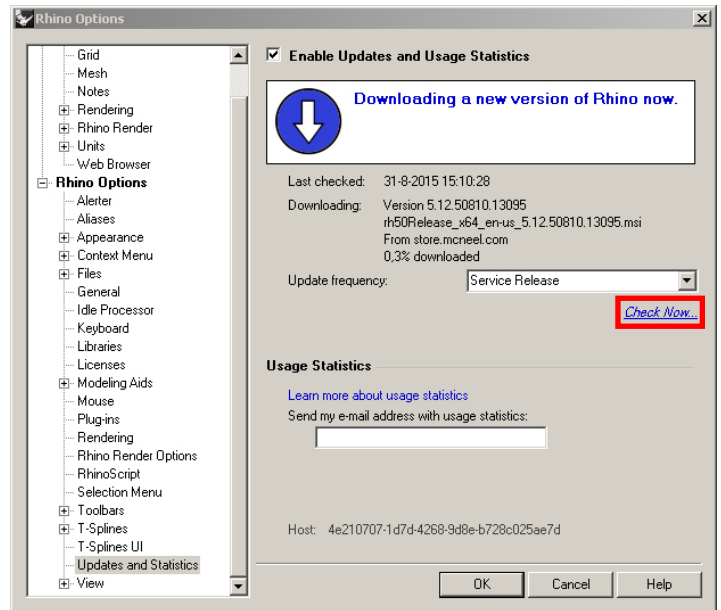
Rhino Options

Grid
Mesh
Notes
Rendering
Rhino Render
Units
Web Browser
Rhino Options
Alerter
Aliases
Appearance
Context Menu
Files
General
Idle Processor
Keyboard
Libraries
Licenses
Modeling Aids
Mouse
Plug-ins
Rendering
Rhino Render Options
RhinoScript
Selection Menu
Toolbars
T-Splines
T-Splines UI
Updates and Statistics
View

Enable Updates and Usage Statistics

Downloading a new version of Rhino now.

Last checked: 31-8-2015 15:10:28
Downloading: Version 5.12.50810.13095
rh50Release_x64_en-us_5.12.50810.13095.msi
From store.mcneel.com
0,3% downloaded

Update frequency: Service Release

Check Now...

Usage Statistics

Learn more about usage statistics
Send my e-mail address with usage statistics:

Host: 4e210707-1d7d-4268-9d8e-b728c025ae7d

OK Cancel Help